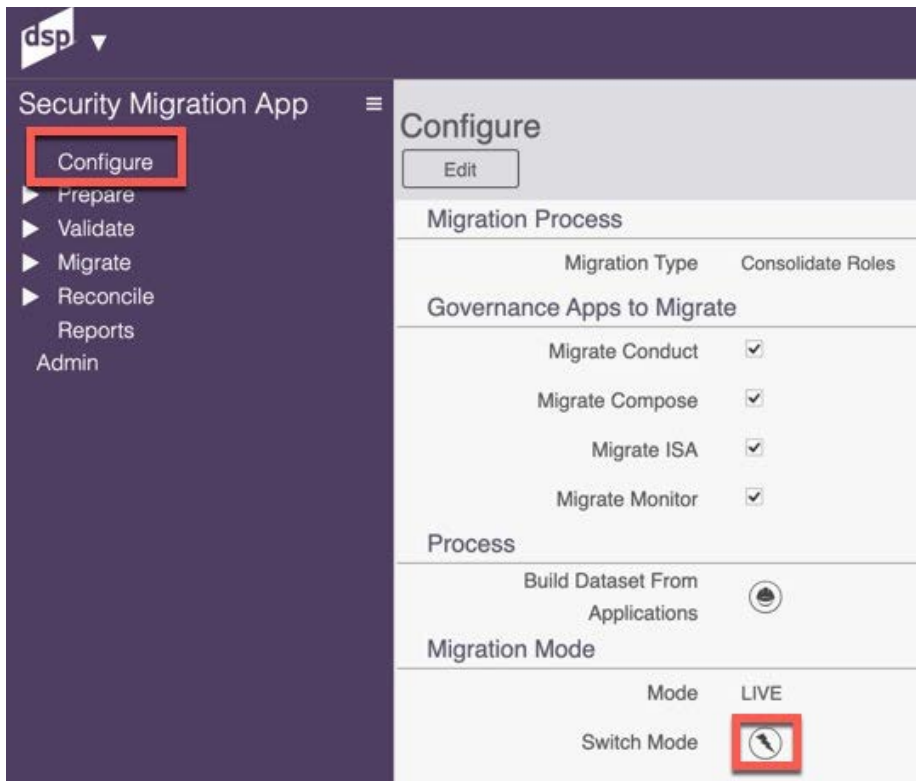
dsp

Security Migration App

Configure
Prepare
Validate
Migrate
Reconcile
Reports
Admin

Configure

Edit

Migration Process

| Migration Type | Consolidate Roles |
|---|---|

Governance Apps to Migrate

| Migrate Conduct | ✔ |
|---|---|
| Migrate Compose | ✔ |
| Migrate ISA | ✔ |
| Migrate Monitor | ✔ |

Process

Build Dataset From Applications

Migration Mode

| Mode | LIVE |
|---|---|
| Switch Mode | |